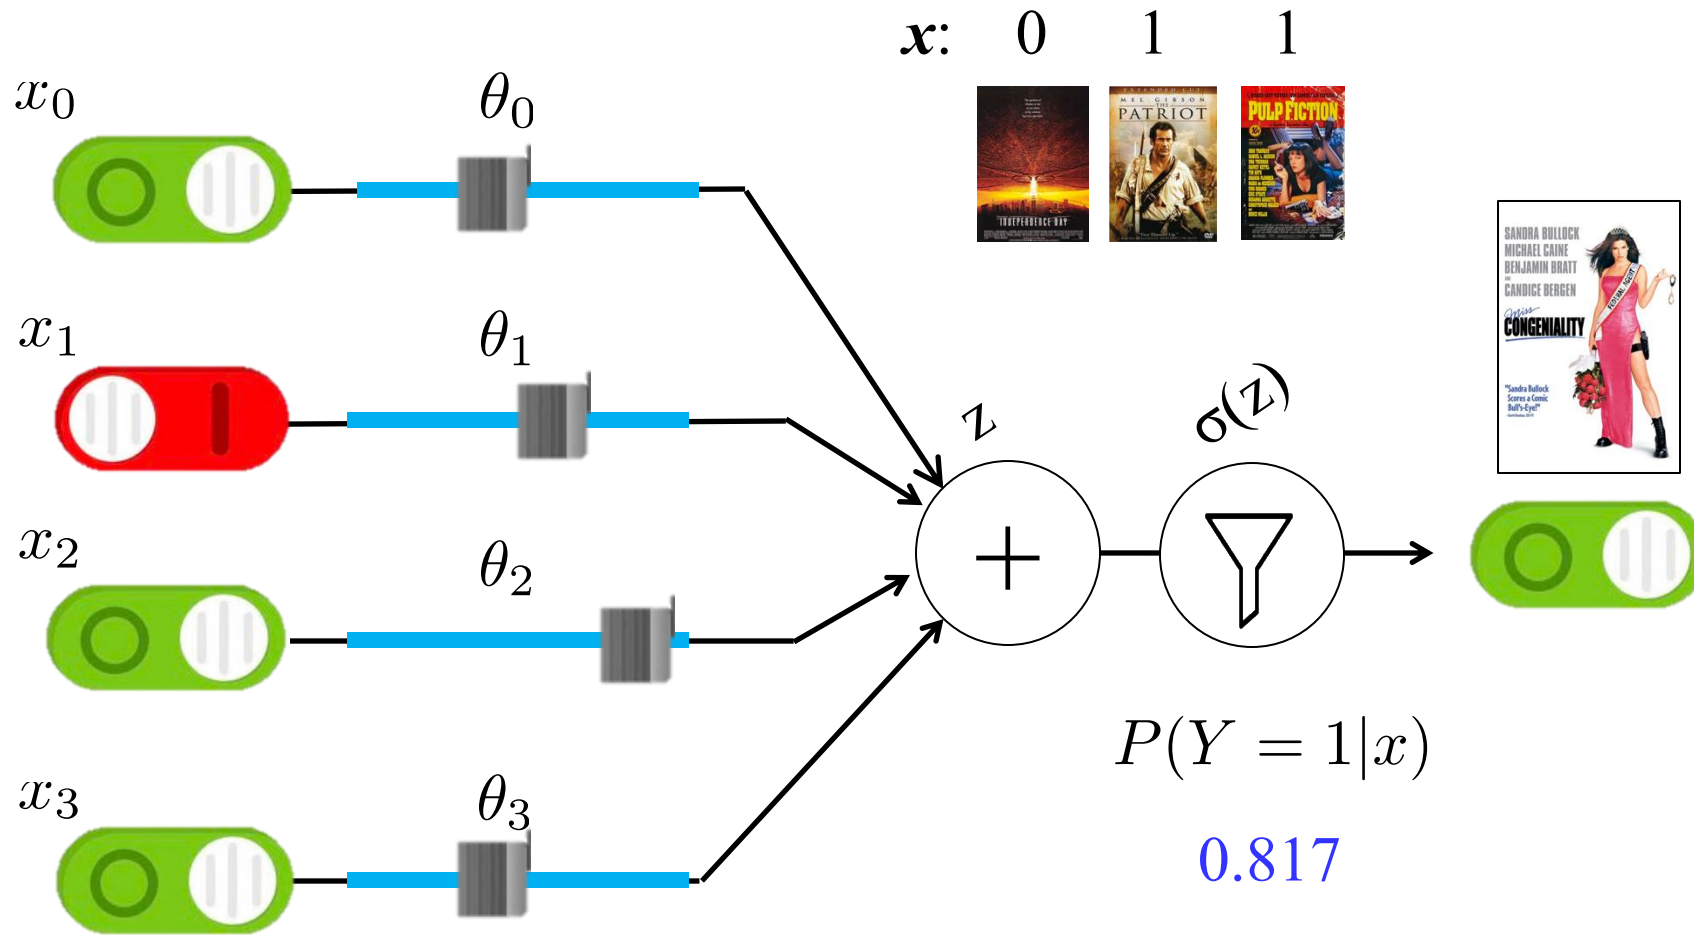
$\boldsymbol{x}$: 0 1 1

INDEPENDENCE DAY

MEL GIBSON THE PATRIOT

PULP FICTION

$x_0$

$\theta_0$

$x_1$

$\theta_1$

$x_2$

$\theta_2$

$x_3$

$\theta_3$

z

$\sigma(z)$

$+$

SANDRA BULLOCK
MICHAEL CAINE
BENJAMIN BRATT
CANDICE BERGEN

Miss CONGENIALITY

"Sandra Bullock Scores a Comic Bull's-Eye!"

$P(Y = 1|x)$

0.817